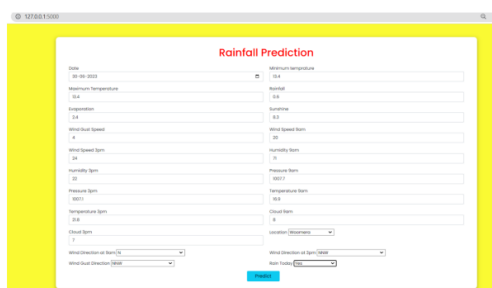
127.0.0.1:5000

Rainfall Prediction

Date
30-06-2023

Minimum temperature
13.4

Maximum Temperature
13.4

Rainfall
0.6

Evaporation
0.4

Sunshine
8.3

Wind Gust Speed
4

Wind Speed 9am
20

Wind Speed 3pm
24

Humidity 9am
71

Humidity 3pm
22

Pressure 9am
1007.7

Pressure 3pm
1007.1

Temperature 9am
16.9

Temperature 3pm
21.8

Cloud 9am
8

Cloud 3pm
1

Location Wollongong

Wind Direction at 9am N

Wind Direction at 3pm WNW

Wind Gust Direction WNW

Rain Today Yes

Predict